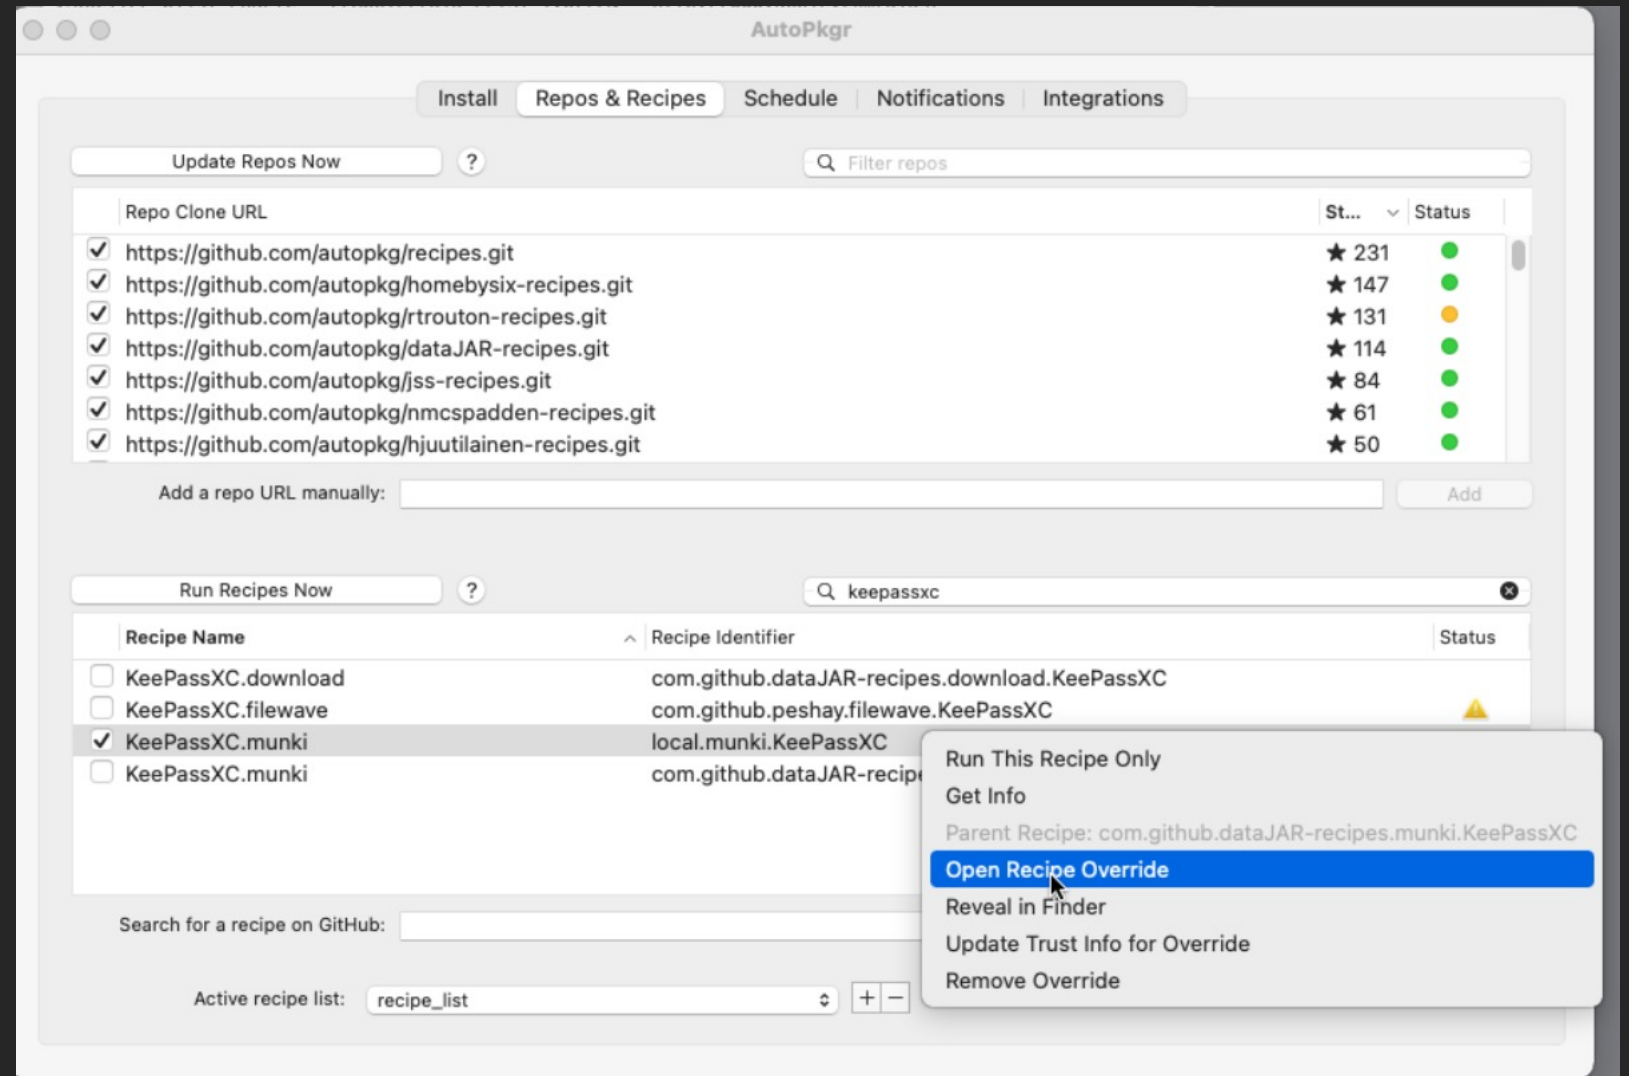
AutoPkgr

Install | Repos & Recipes | Schedule | Notifications | Integrations

Update Repos Now ?

Filter repos

| | Repo Clone URL | St... | Status |
|---|---|---|---|
| ✓ | https://github.com/autopkg/recipes.git | ★ 231 | |
| ✓ | https://github.com/autopkg/homebysix-recipes.git | ★ 147 | |
| ✓ | https://github.com/autopkg/rtrouton-recipes.git | ★ 131 | |
| ✓ | https://github.com/autopkg/dataJAR-recipes.git | ★ 114 | |
| ✓ | https://github.com/autopkg/jss-recipes.git | ★ 84 | |
| ✓ | https://github.com/autopkg/nmcspadden-recipes.git | ★ 61 | |
| ✓ | https://github.com/autopkg/hjuutilainen-recipes.git | ★ 50 | |

Add a repo URL manually: Add

Run Recipes Now ?

keepassxc

| | Recipe Name | Recipe Identifier | Status |
|---|---|---|---|
| | KeePassXC.download | com.github.dataJAR-recipes.download.KeePassXC | |
| | KeePassXC.filewave | com.github.peshay.filewave.KeePassXC | ⚠ |
| ✓ | KeePassXC.munki | local.munki.KeePassXC | |
| | KeePassXC.munki | com.github.dataJAR-recipe | |

Run This Recipe Only
Get Info
Parent Recipe: com.github.dataJAR-recipes.munki.KeePassXC
Open Recipe Override
Reveal in Finder
Update Trust Info for Override
Remove Override

Search for a recipe on GitHub:

Active recipe list: recipe_list + −